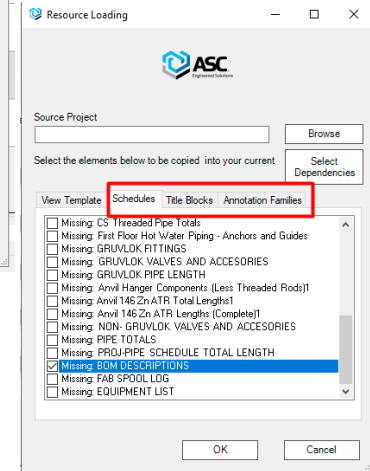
Resource Loading

ASC
Engineered Solutions

Source Project

Browse

Select the elements below to be copied into your current

Select Dependencies

View Template
Schedules
Title Blocks
Annotation Families

Missing: CS Threaded Pipe Totals
Missing: First Floor Hot Water Piping - Anchors and Guides
Missing: GRUVLOK FITTINGS
Missing: GRUVLOK VALVES AND ACCESORIES
Missing: GRUVLOK PIPE LENGTH
Missing: Anvil Hanger Components (Less Threaded Rods)1
Missing: Anvil 146 Zn ATR Total Lengths1
Missing: Anvil 146 Zn ATR Lengths (Complete)1
Missing: NON- GRUVLOK VALVES AND ACCESORIES
Missing: PIPE TOTALS
Missing: PROJ-PIPE SCHEDULE TOTAL LENGTH
Missing: BOM DESCRIPTIONS
Missing: FAB SPOOL LOG
Missing: EQUIPMENT LIST

OK
Cancel